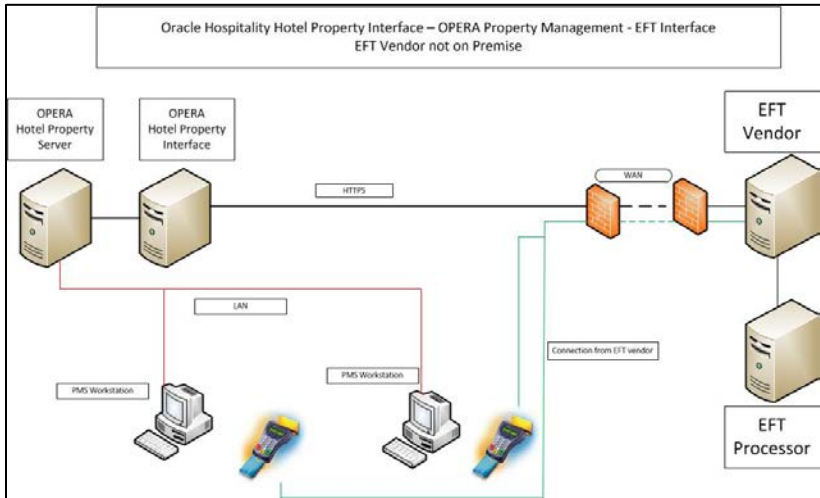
Oracle Hospitality Hotel Property Interface – OPERA Property Management - EFT Interface
EFT Vendor not on Premise

OPERA Hotel Property Server

OPERA Hotel Property Interface

EFT Vendor

HTTPS

WAN

LAN

Connection from EFT vendor

PMS Workstation

PMS Workstation

EFT Processor